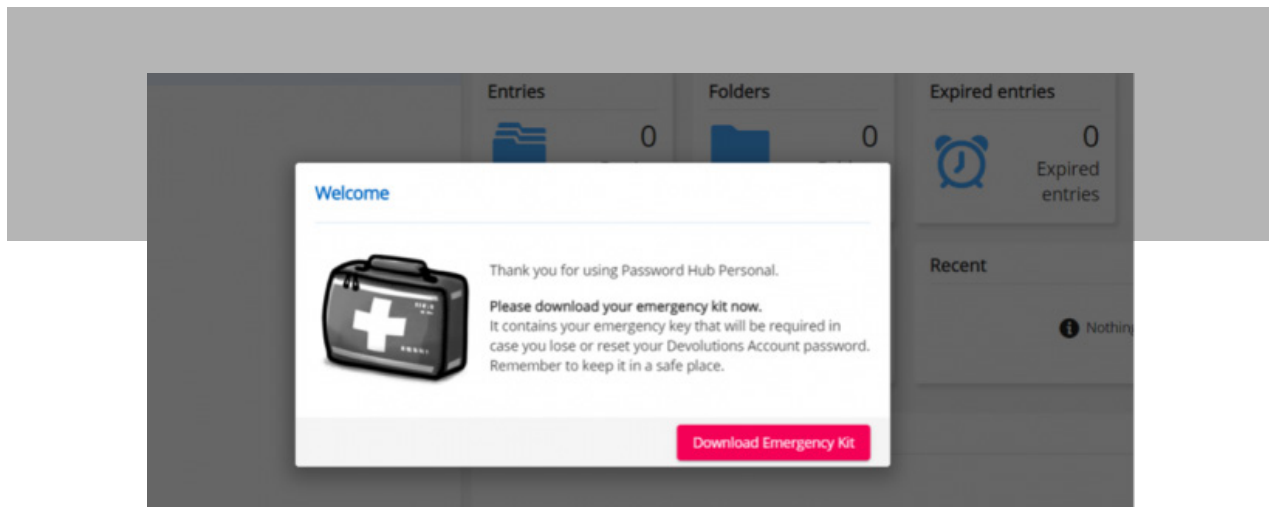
Entries

0

Folders

0

Expired entries

0

Expired entries

Welcome

Thank you for using Password Hub Personal.

Please download your emergency kit now.
It contains your emergency key that will be required in case you lose or reset your Devolutions Account password. Remember to keep it in a safe place.

Download Emergency Kit

Recent

Nothin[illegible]